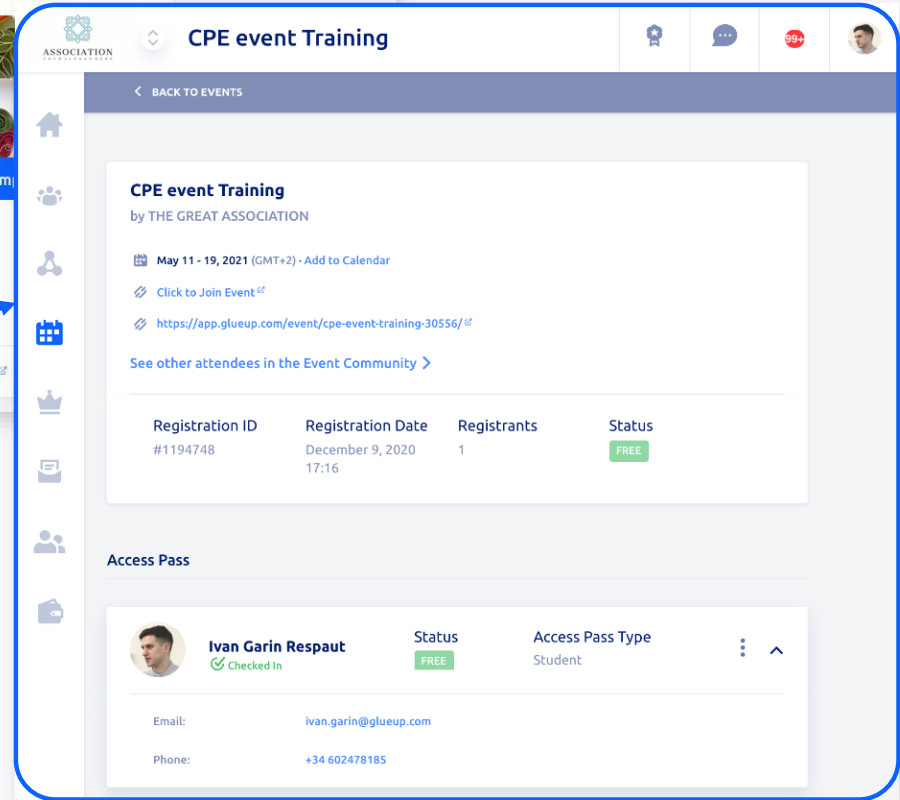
ASSOCIATION

CPE event Training

99+

BACK TO EVENTS

CPE event Training

by THE GREAT ASSOCIATION

May 11 - 19, 2021 (GMT+2) · Add to Calendar

Click to Join Event

https://app.glueup.com/event/cpe-event-training-30556/

See other attendees in the Event Community

| Registration ID | Registration Date | Registrants | Status |
|---|---|---|---|
| #1194748 | December 9, 2020 17:16 | 1 | FREE |

Access Pass

Ivan Garin Respaut
Checked In

Status
FREE

Access Pass Type
Student

Email: ivan.garin@glueup.com

Phone: +34 602478185